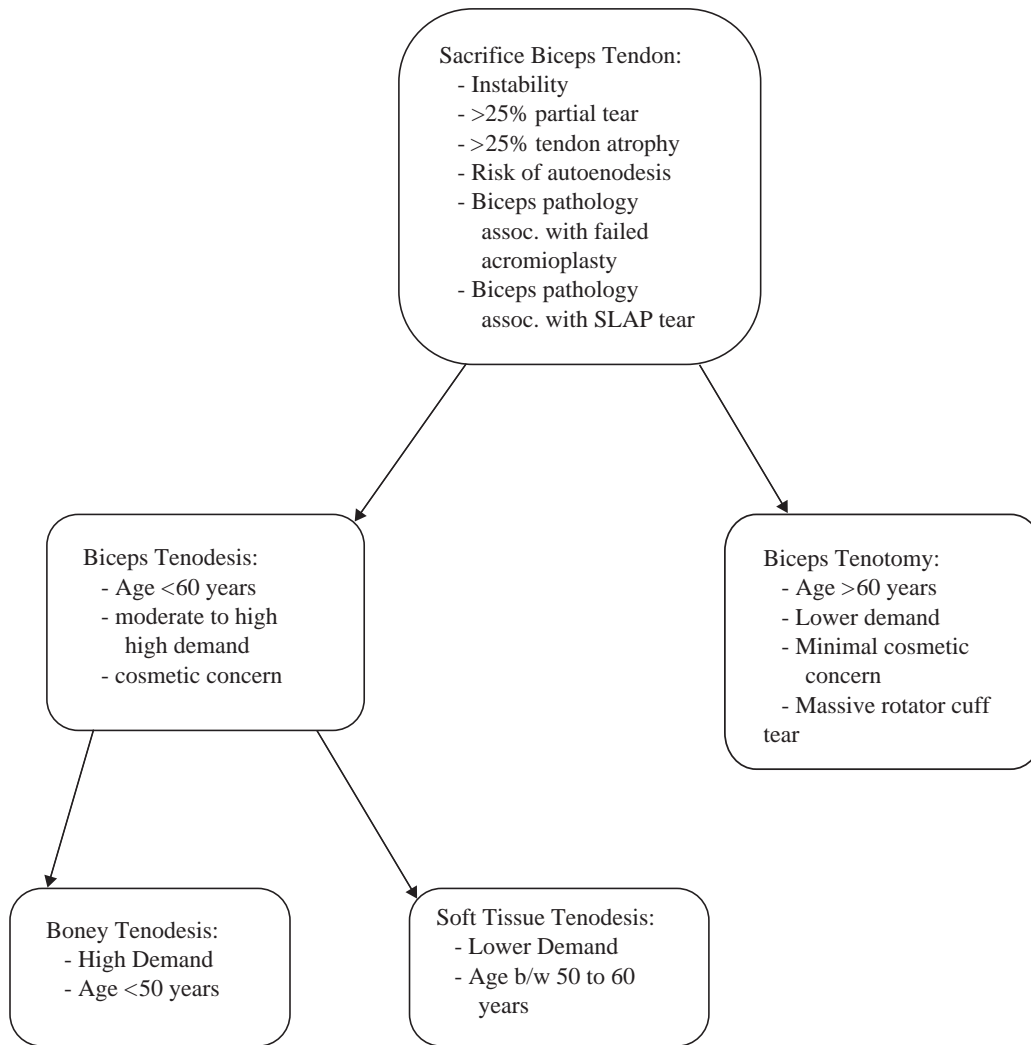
Sacrifice Biceps Tendon:
- Instability
- >25% partial tear
- >25% tendon atrophy
- Risk of autoenodesis
- Biceps pathology assoc. with failed acromioplasty
- Biceps pathology assoc. with SLAP tear

Biceps Tenodesis:
- Age <60 years
- moderate to high high demand
- cosmetic concern

Biceps Tenotomy:
- Age >60 years
- Lower demand
- Minimal cosmetic concern
- Massive rotator cuff tear

Boney Tenodesis:
- High Demand
- Age <50 years

Soft Tissue Tenodesis:
- Lower Demand
- Age b/w 50 to 60 years